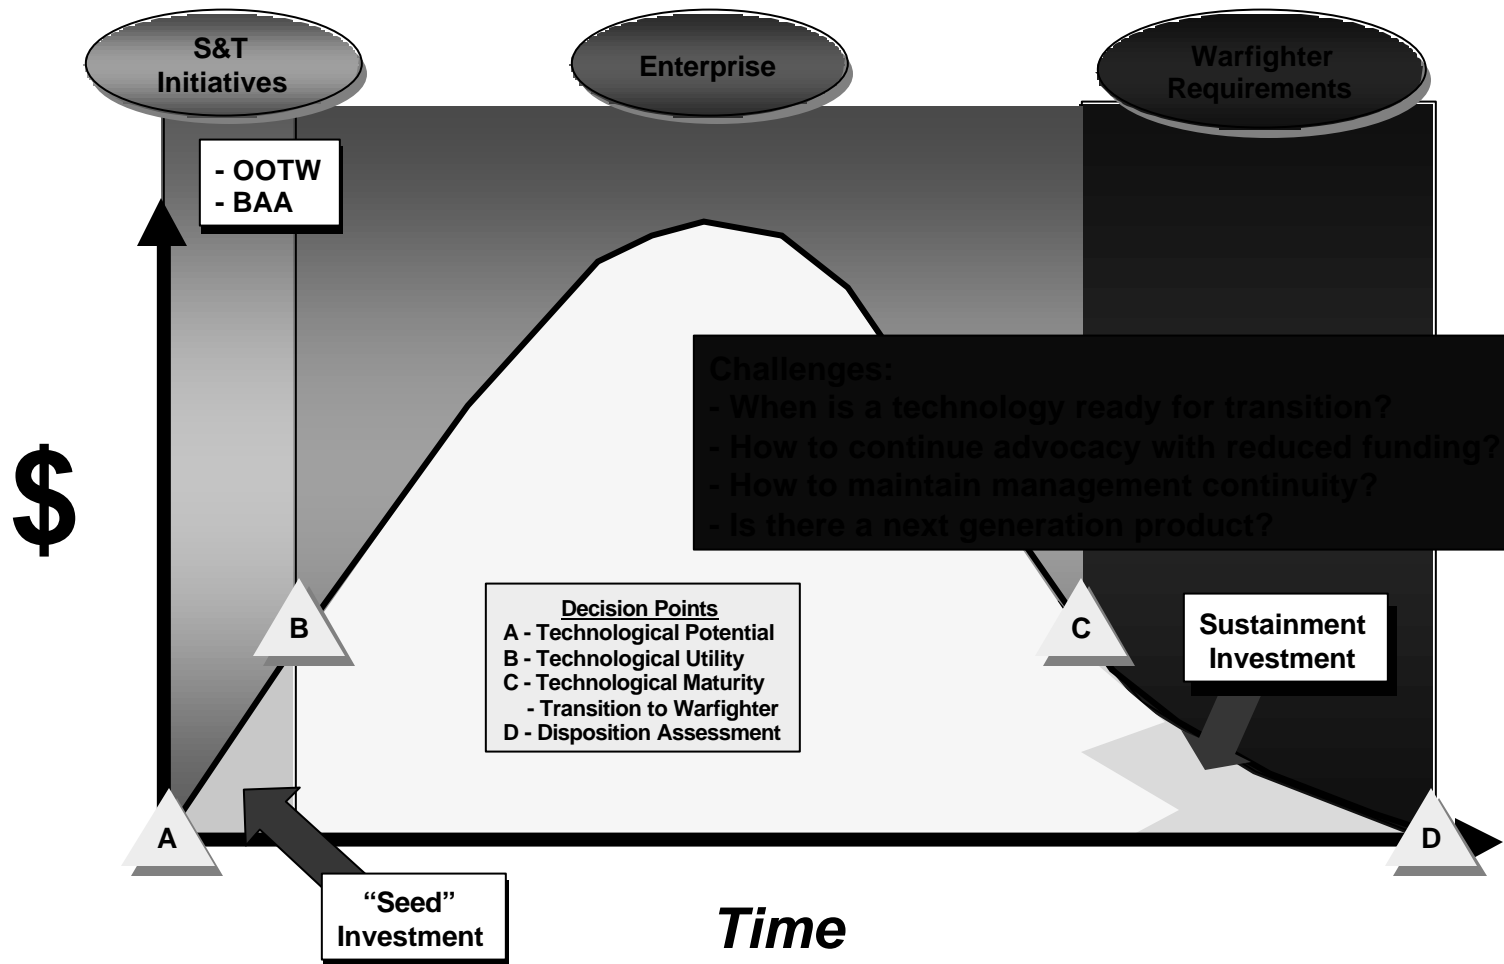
S&T Initiatives

Enterprise

Warfighter Requirements

- OOTW
- BAA

$

Challenges:
- When is a technology ready for transition?
- How to continue advocacy with reduced funding?
- How to maintain management continuity?
- Is there a next generation product?

B

Decision Points
A - Technological Potential
B - Technological Utility
C - Technological Maturity
- Transition to Warfighter
D - Disposition Assessment

C

Sustainment Investment

A

D

"Seed" Investment

Time